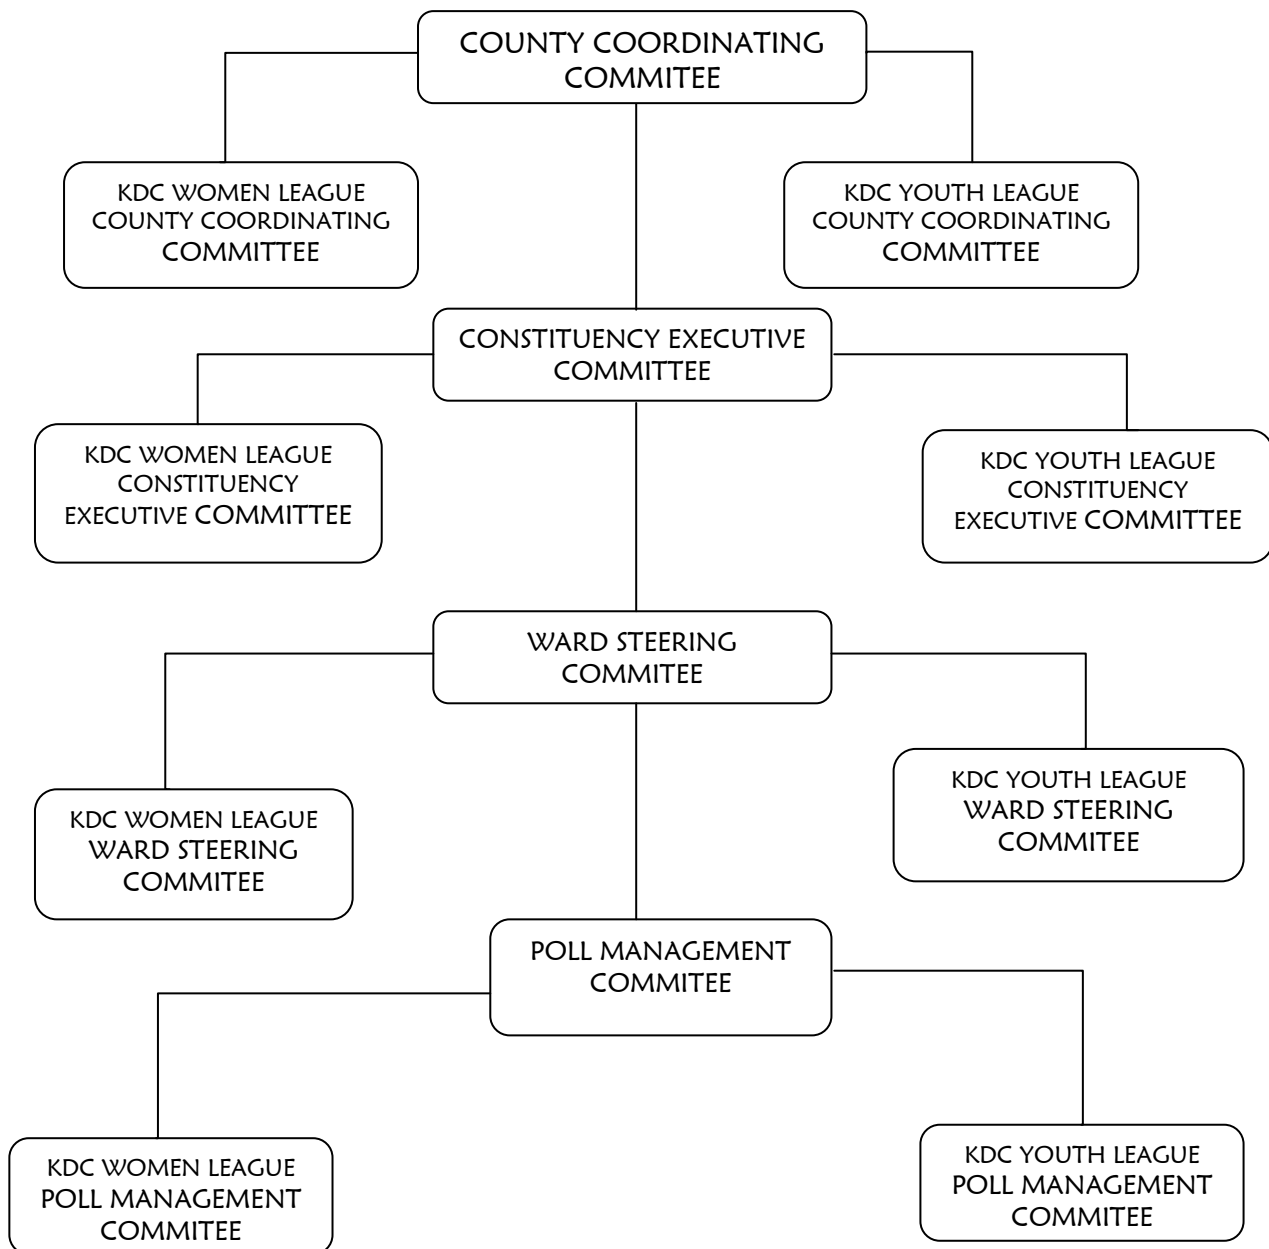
COUNTY COORDINATING COMMITEE

KDC WOMEN LEAGUE COUNTY COORDINATING COMMITTEE

KDC YOUTH LEAGUE COUNTY COORDINATING COMMITTEE

CONSTITUENCY EXECUTIVE COMMITTEE

KDC WOMEN LEAGUE CONSTITUENCY EXECUTIVE COMMITTEE

KDC YOUTH LEAGUE CONSTITUENCY EXECUTIVE COMMITTEE

WARD STEERING COMMITEE

KDC WOMEN LEAGUE WARD STEERING COMMITEE

KDC YOUTH LEAGUE WARD STEERING COMMITEE

POLL MANAGEMENT COMMITEE

KDC WOMEN LEAGUE POLL MANAGEMENT COMMITEE

KDC YOUTH LEAGUE POLL MANAGEMENT COMMITEE